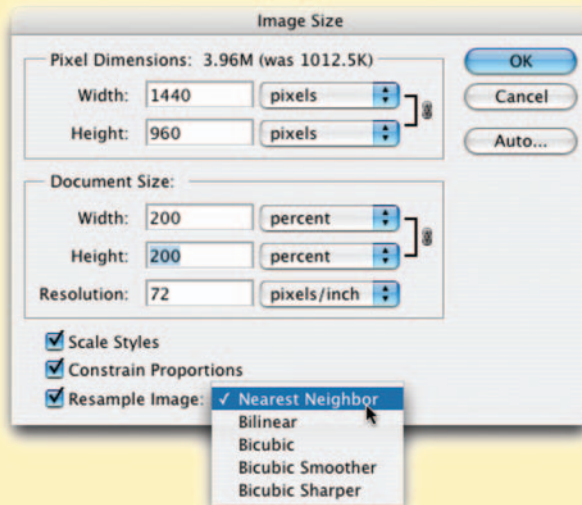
Image Size

Pixel Dimensions: 3.96M (was 1012.5K)

Width: 1440 pixels

Height: 960 pixels

OK

Cancel

Auto...

Document Size:

Width: 200 percent

Height: 200 percent

Resolution: 72 pixels/inch

Scale Styles

Constrain Proportions

Resample Image:

✓ Nearest Neighbor

Bilinear

Bicubic

Bicubic Smoother

Bicubic Sharper